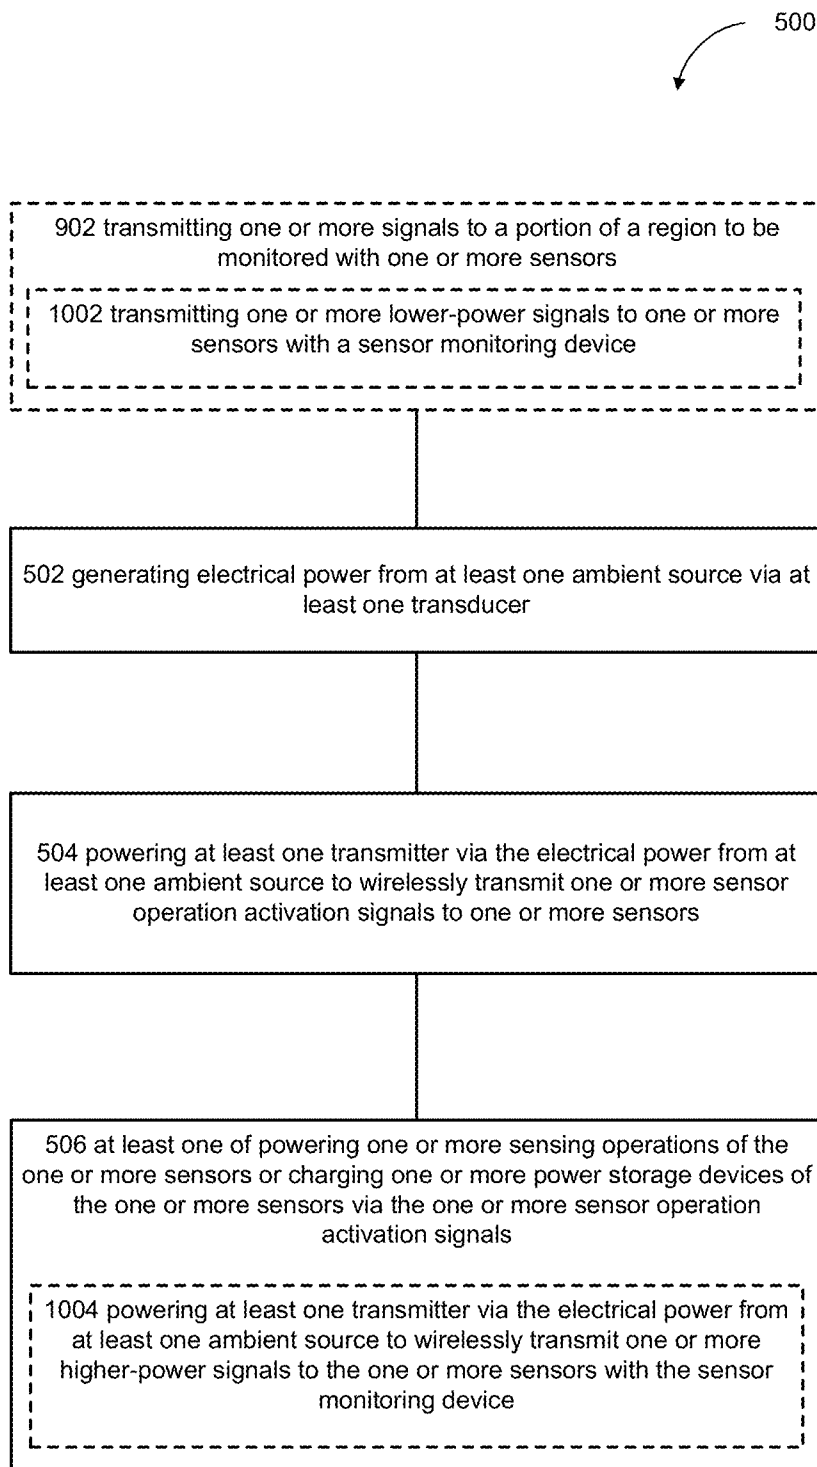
500

902 transmitting one or more signals to a portion of a region to be monitored with one or more sensors

1002 transmitting one or more lower-power signals to one or more sensors with a sensor monitoring device

502 generating electrical power from at least one ambient source via at least one transducer

504 powering at least one transmitter via the electrical power from at least one ambient source to wirelessly transmit one or more sensor operation activation signals to one or more sensors

506 at least one of powering one or more sensing operations of the one or more sensors or charging one or more power storage devices of the one or more sensors via the one or more sensor operation activation signals

1004 powering at least one transmitter via the electrical power from at least one ambient source to wirelessly transmit one or more higher-power signals to the one or more sensors with the sensor monitoring device